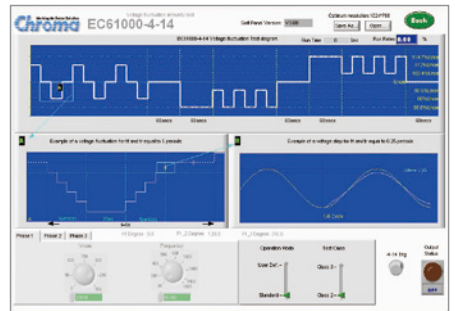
Chroma EC61000-4-14

Voltage fluctuation immunity test

Soft Panel Version: V 1.00

Colours resolution 1024*768

Open file

Open

Back

EC61000-4-14 Voltage fluctuation Test diagram

Run Time

0

Sec

Run Status

0.00

%

Example of a voltage fluctuation for H and H equal to 5 periods

Example of a voltage step for H and H equal to 0.25 periods

Phase 1

Phase 2

Phase 3

Operation Mode

Test Class

User Def.

Standard

Class 3

Class 2

-4-14 Trig

Output Status

OFF